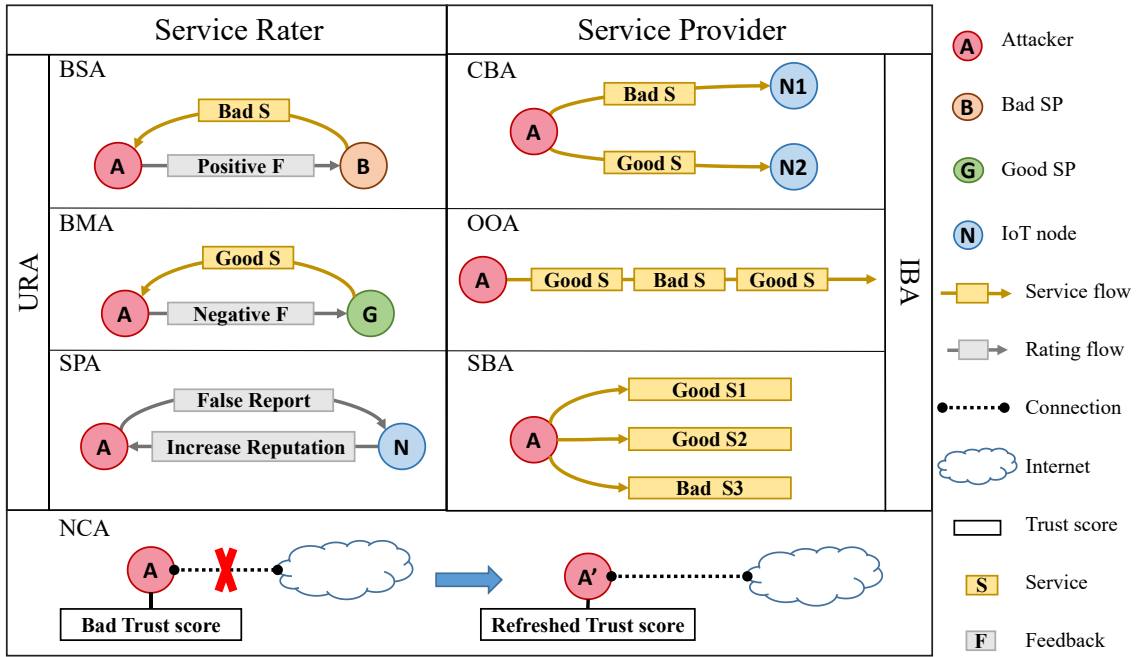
Service Rater

Service Provider

URA

BSA

Bad S

A

Positive F

B

BMA

Good S

A

Negative F

G

SPA

False Report

A

Increase Reputation

N

CBA

Bad S

N1

A

Good S

N2

OOA

A

Good S

Bad S

Good S

SBA

Good S1

A

Good S2

Bad S3

IBA

NCA

A

Bad Trust score

A'

Refreshed Trust score

A Attacker

B Bad SP

G Good SP

N IoT node

Service flow

Rating flow

Connection

Internet

Trust score

S Service

F Feedback